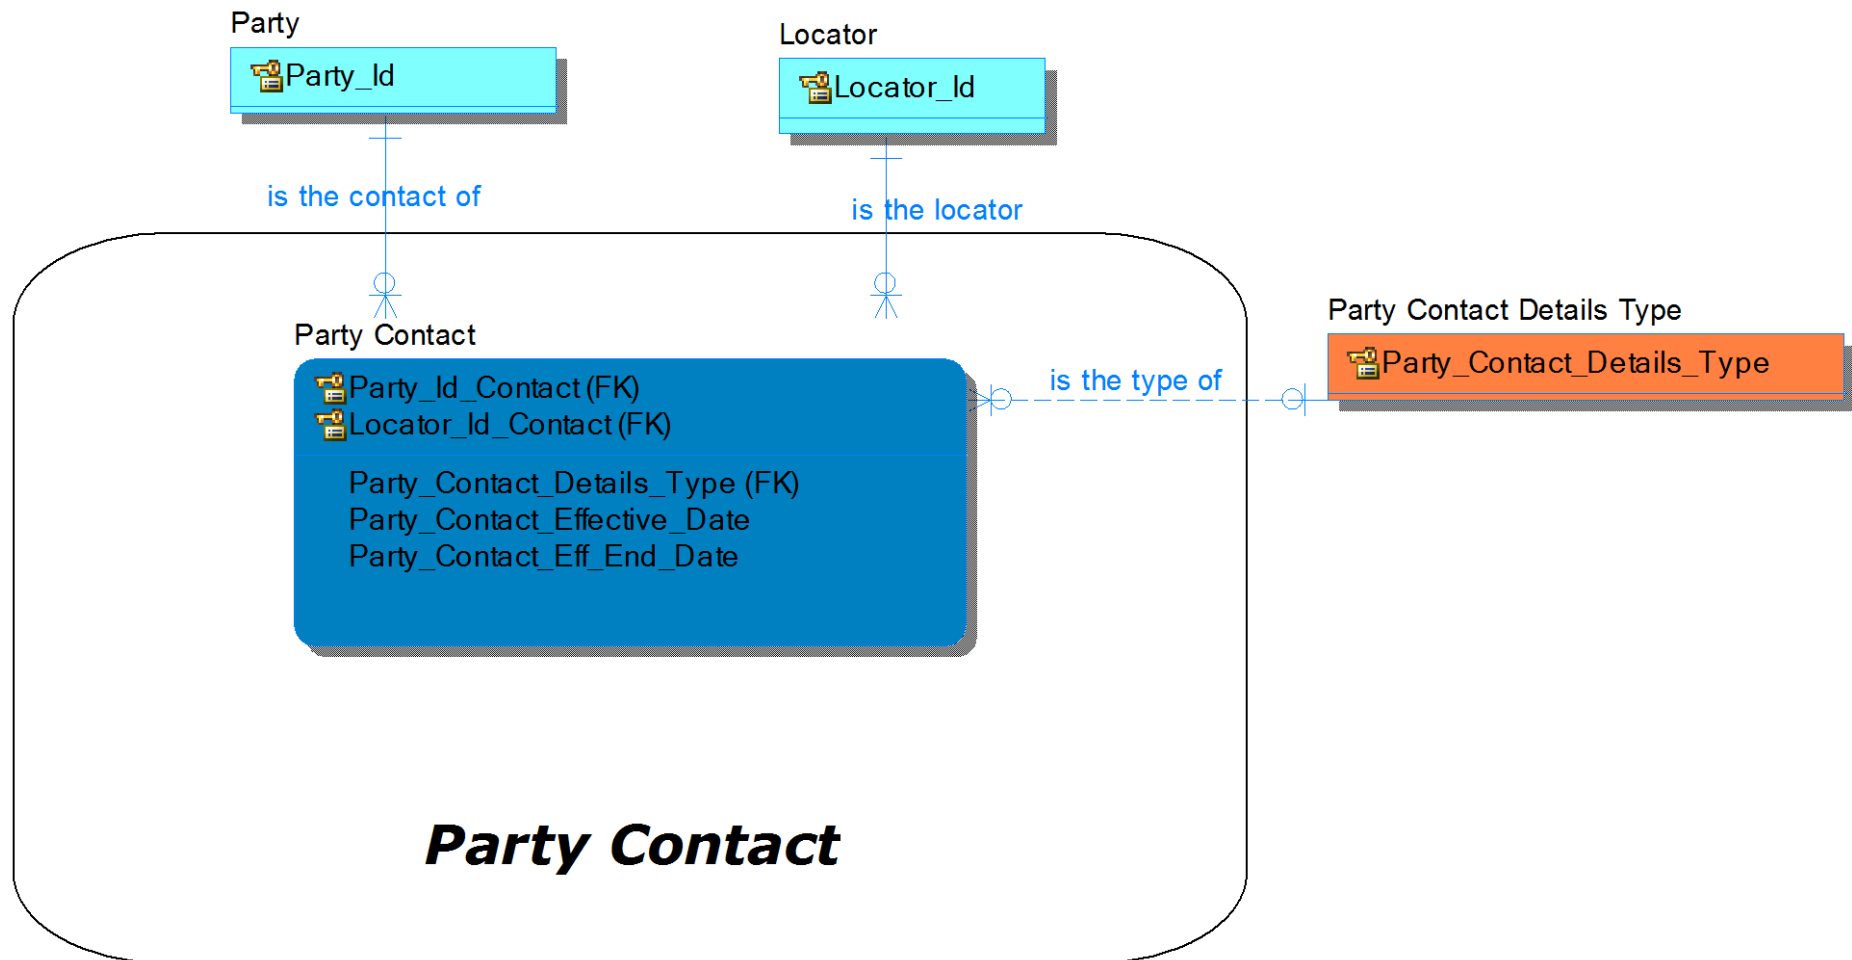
Party

Party_Id

Locator

Locator_Id

is the contact of

is the locator

Party Contact

Party_Id_Contact (FK)
Locator_Id_Contact (FK)

Party_Contact_Details_Type (FK)
Party_Contact_Effective_Date
Party_Contact_Eff_End_Date

is the type of

Party Contact Details Type

Party_Contact_Details_Type

Party Contact